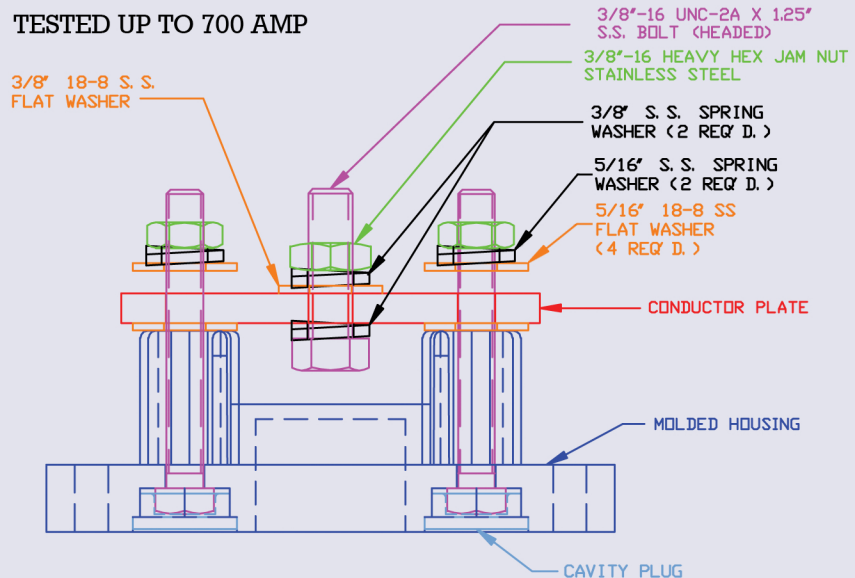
TESTED UP TO 700 AMP

3/8"-16 UNC-2A X 1.25"
S.S. BOLT (HEADED)

3/8"-16 HEAVY HEX JAM NUT
STAINLESS STEEL

3/8" 18-8 S.S.
FLAT WASHER

3/8" S.S. SPRING
WASHER (2 REQ'D.)

5/16" S.S. SPRING
WASHER (2 REQ'D.)

5/16" 18-8 SS
FLAT WASHER
(4 REQ'D.)

CONDUCTOR PLATE

MOLDED HOUSING

CAVITY PLUG